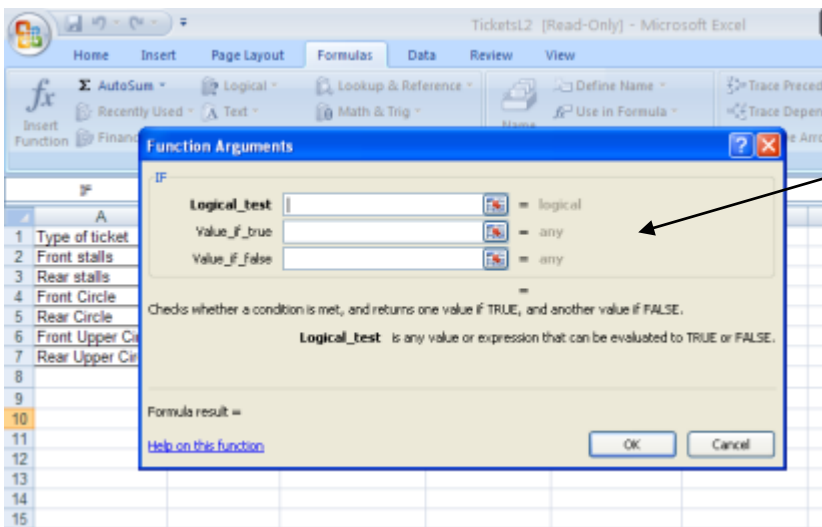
TicketsL2 [Read-Only] - Microsoft Excel

Home Insert Page Layout Formulas Data Review View

Insert Function

Σ AutoSum Recently Used Financ

Logical Text

Lookup & Reference Math & Trig

Name

Define Name Use in Formula

Trace Preced Trace Depen e Arro

IF

Function Arguments

IF

Logical_test = logical

Value_if_true = any

Value_if_false = any

=

Checks whether a condition is met, and returns one value if TRUE, and another value if FALSE.

Logical_test is any value or expression that can be evaluated to TRUE or FALSE.

Formula result =

Help on this function

OK Cancel

| | A |
|---|---|
| 1 | Type of ticket |
| 2 | Front stalls |
| 3 | Rear stalls |
| 4 | Front Circle |
| 5 | Rear Circle |
| 6 | Front Upper Ci |
| 7 | Rear Upper Cir |
| 8 | |
| 9 | |
| 10 | |
| 11 | |
| 12 | |
| 13 | |
| 14 | |
| 15 | |